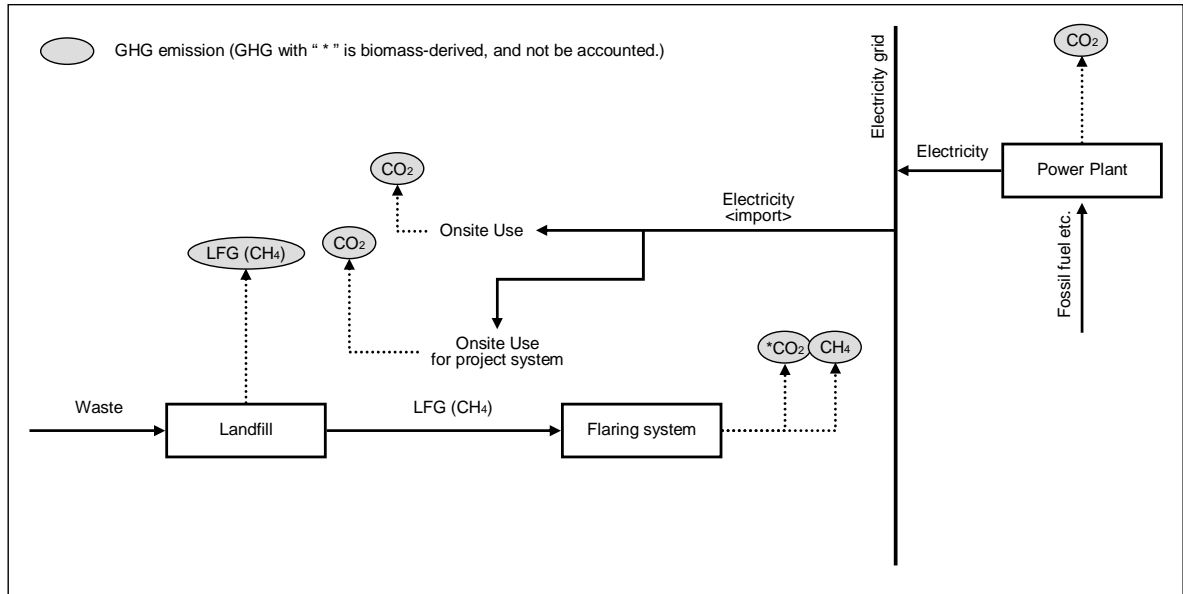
GHG emission (GHG with " * " is biomass-derived, and not be accounted.)

Electricity grid

$CO_2$

Electricity

Power Plant

$CO_2$

Electricity <import>

Onsite Use

Fossil fuel etc.

LFG ($CH_4$)

$CO_2$

Onsite Use for project system

$^*CO_2$

$CH_4$

Waste

Landfill

LFG ($CH_4$)

Flaring system